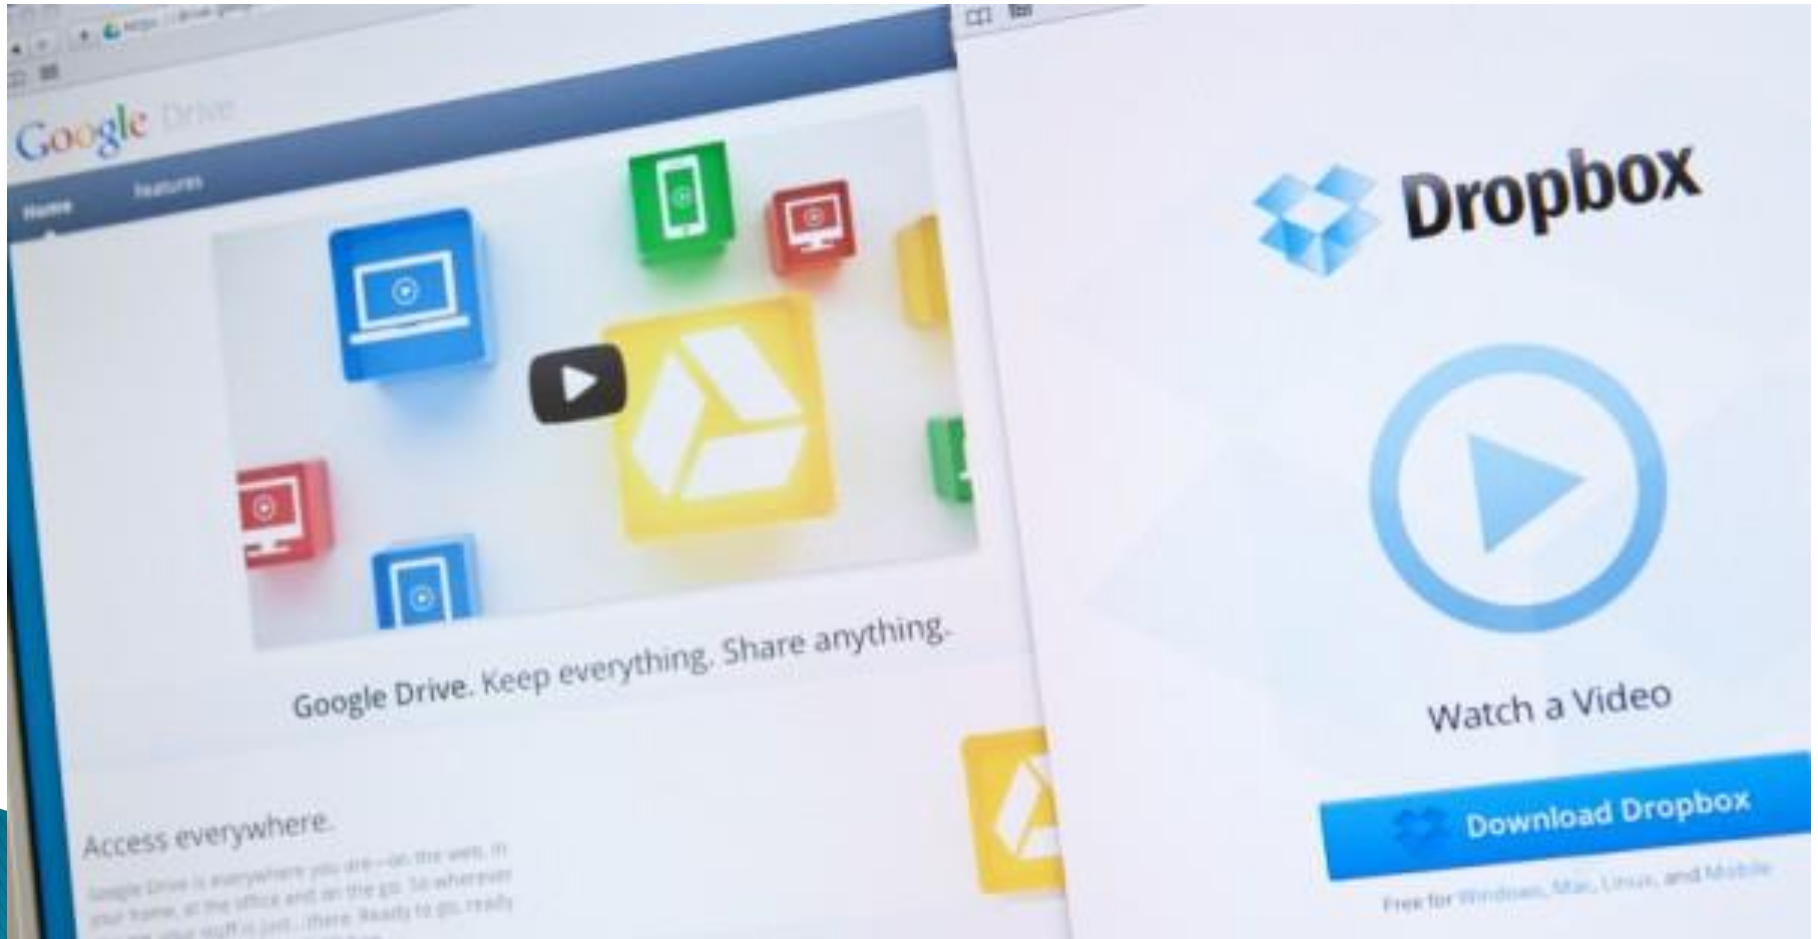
Google Drive

Home Features

Google Drive. Keep everything. Share anything.

Access everywhere.

Google Drive is everywhere you are—on the web, in your home, at the office and on the go. So wherever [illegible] your stuff is just...there. Ready to go, ready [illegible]

Dropbox

Watch a Video

Download Dropbox

Free for Windows, Mac, Linux, and Mobile